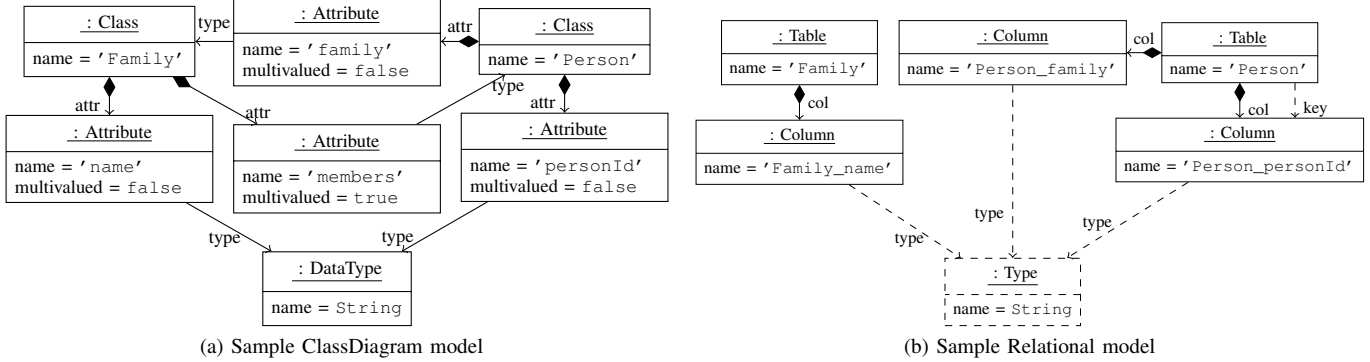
: Class
name = 'Family'

type

: Attribute
name = 'family'
multivalued = false

attr

: Class
name = 'Person'

attr

attr

type

attr

: Attribute
name = 'name'
multivalued = false

: Attribute
name = 'members'
multivalued = true

: Attribute
name = 'personId'
multivalued = false

type

type

: DataType
name = String

(a) Sample ClassDiagram model

: Table
name = 'Family'

col

: Column
name = 'Family_name'

: Column
name = 'Person_family'

col

: Table
name = 'Person'

col

key

: Column
name = 'Person_personId'

type

type

type

: Type
name = String

(b) Sample Relational model